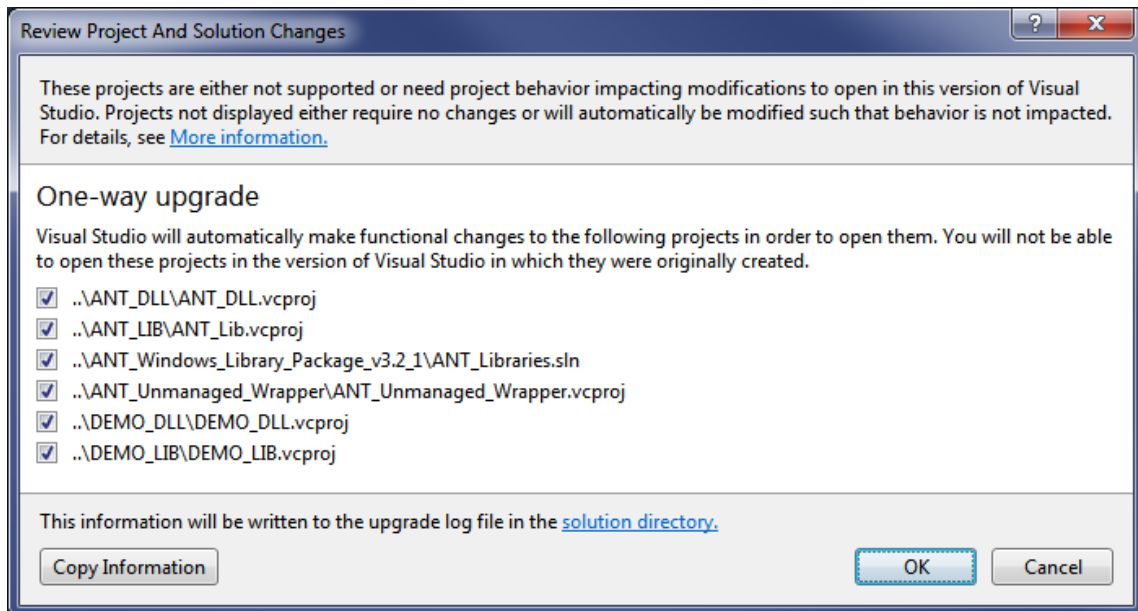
Review Project And Solution Changes

?

X

These projects are either not supported or need project behavior impacting modifications to open in this version of Visual Studio. Projects not displayed either require no changes or will automatically be modified such that behavior is not impacted. For details, see More information.

One-way upgrade

Visual Studio will automatically make functional changes to the following projects in order to open them. You will not be able to open these projects in the version of Visual Studio in which they were originally created.

..\ANT_DLL\ANT_DLL.vcproj
..\ANT_LIB\ANT_Lib.vcproj
..\ANT_Windows_Library_Package_v3.2_1\ANT_Libraries.sln
..\ANT_Unmanaged_Wrapper\ANT_Unmanaged_Wrapper.vcproj
..\DEMO_DLL\DEMO_DLL.vcproj
..\DEMO_LIB\DEMO_LIB.vcproj

This information will be written to the upgrade log file in the solution directory.

Copy Information

OK

Cancel